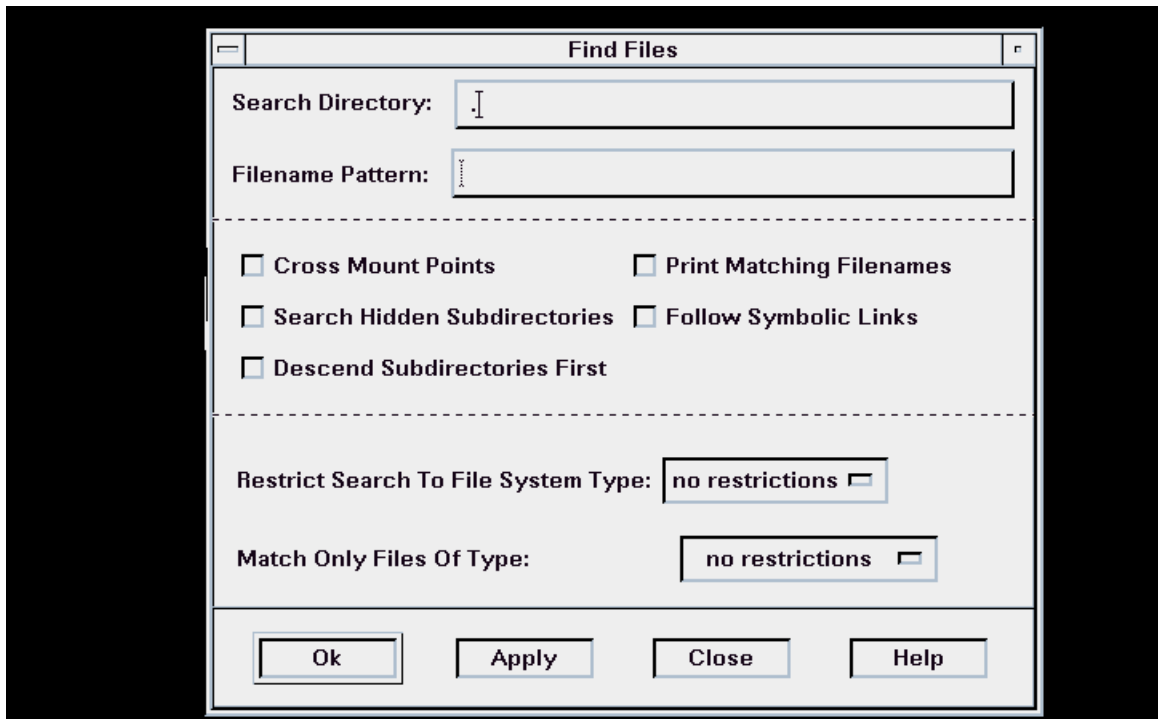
Find Files

Search Directory: .

Filename Pattern:

Cross Mount Points

Print Matching Filenames

Search Hidden Subdirectories

Follow Symbolic Links

Descend Subdirectories First

Restrict Search To File System Type: no restrictions

Match Only Files Of Type: no restrictions

Ok

Apply

Close

Help